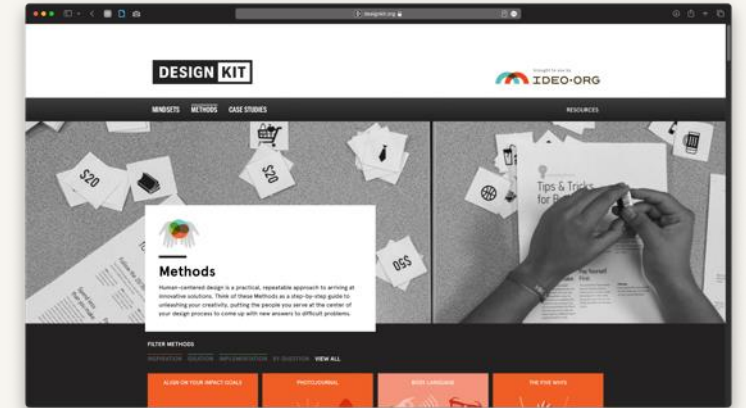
designkit.org

DESIGN KIT

Brought to you by
IDEO·ORG

MINDSETS METHODS CASE STUDIES

RESOURCES

$20

$20

$50

Tips & Tricks for B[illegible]

Methods

Human-centered design is a practical, repeatable approach to arriving at innovative solutions. Think of these Methods as a step-by-step guide to unleashing your creativity, putting the people you serve at the center of your design process to come up with new answers to difficult problems.

FILTER METHODS

INSPIRATION IDEATION IMPLEMENTATION BY QUESTION VIEW ALL

ALIGN ON YOUR IMPACT GOALS

PHOTOJOURNAL

BODY LANGUAGE

THE FIVE WHYS